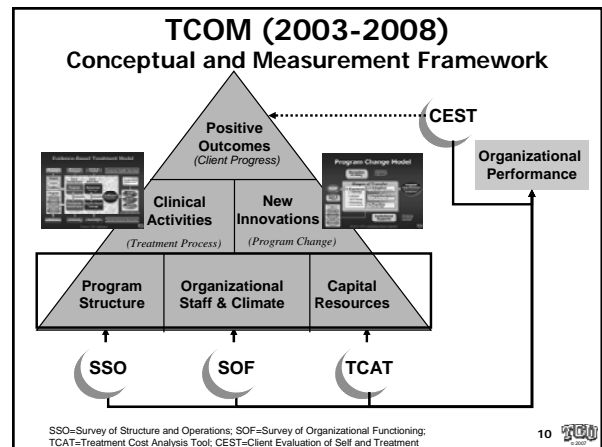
TCOM (2003-2008)
Conceptual and Measurement Framework

Positive Outcomes
(Client Progress)

CEST

Organizational Performance

Evidence-Based Treatment Model

Program Change Model

Clinical Activities
(Treatment Process)

New Innovations
(Program Change)

Program Structure

Organizational Staff & Climate

Capital Resources

SSO

SOF

TCAT

SSO=Survey of Structure and Operations; SOF=Survey of Organizational Functioning; TCAT=Treatment Cost Analysis Tool; CEST=Client Evaluation of Self and Treatment

10

TCU
© 2007